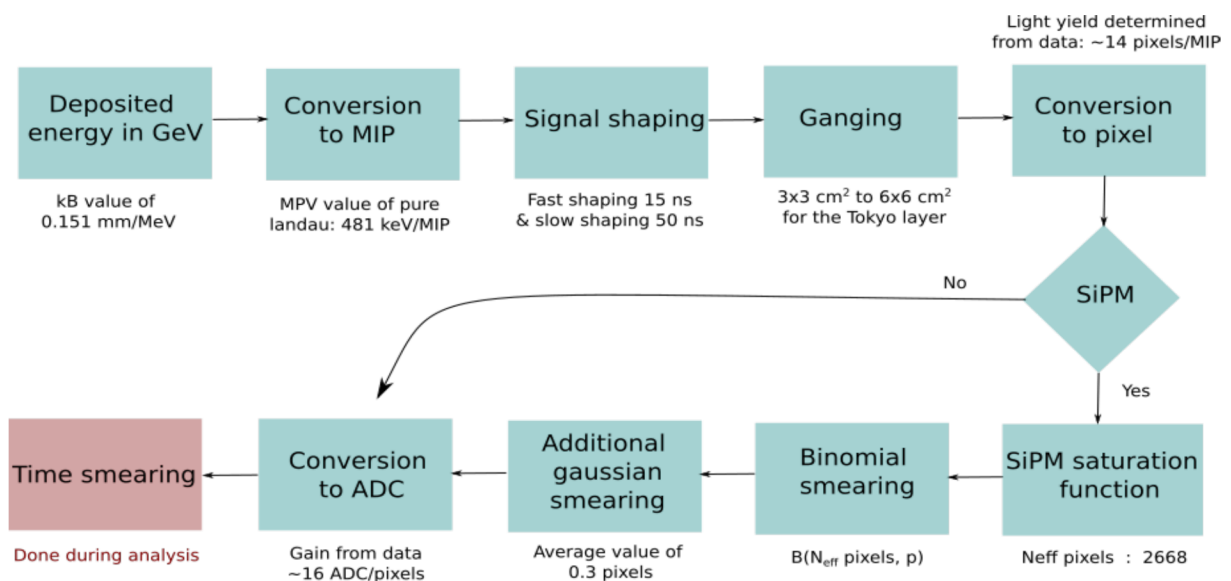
Light yield determined from data: ~14 pixels/MIP

Deposited energy in GeV

kB value of 0.151 mm/MeV

Conversion to MIP

MPV value of pure landau: 481 keV/MIP

Signal shaping

Fast shaping 15 ns & slow shaping 50 ns

Ganging

3x3 $cm^2$ to 6x6 $cm^2$ for the Tokyo layer

Conversion to pixel

No

SiPM

Yes

SiPM saturation function

Neff pixels : 2668

Binomial smearing

B($N_{eff}$ pixels, p)

Additional gaussian smearing

Average value of 0.3 pixels

Conversion to ADC

Gain from data ~16 ADC/pixels

Time smearing

Done during analysis